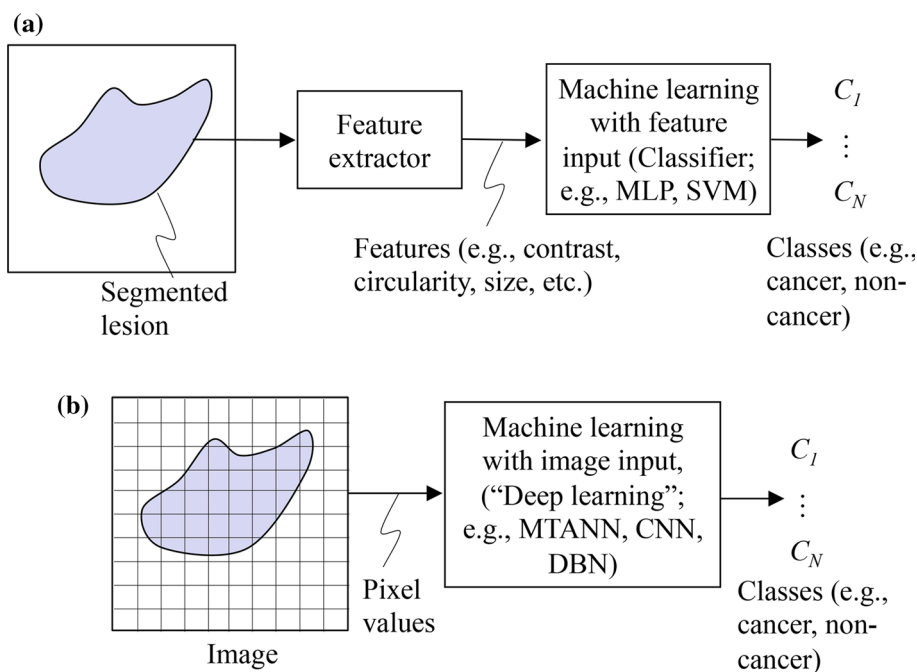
(a)

Segmented lesion

Feature extractor

Features (e.g., contrast, circularity, size, etc.)

Machine learning with feature input (Classifier; e.g., MLP, SVM)

$C_1$
⋮
$C_N$

Classes (e.g., cancer, non-cancer)

(b)

Image

Pixel values

Machine learning with image input, (“Deep learning”; e.g., MTANN, CNN, DBN)

$C_1$
⋮
$C_N$

Classes (e.g., cancer, non-cancer)